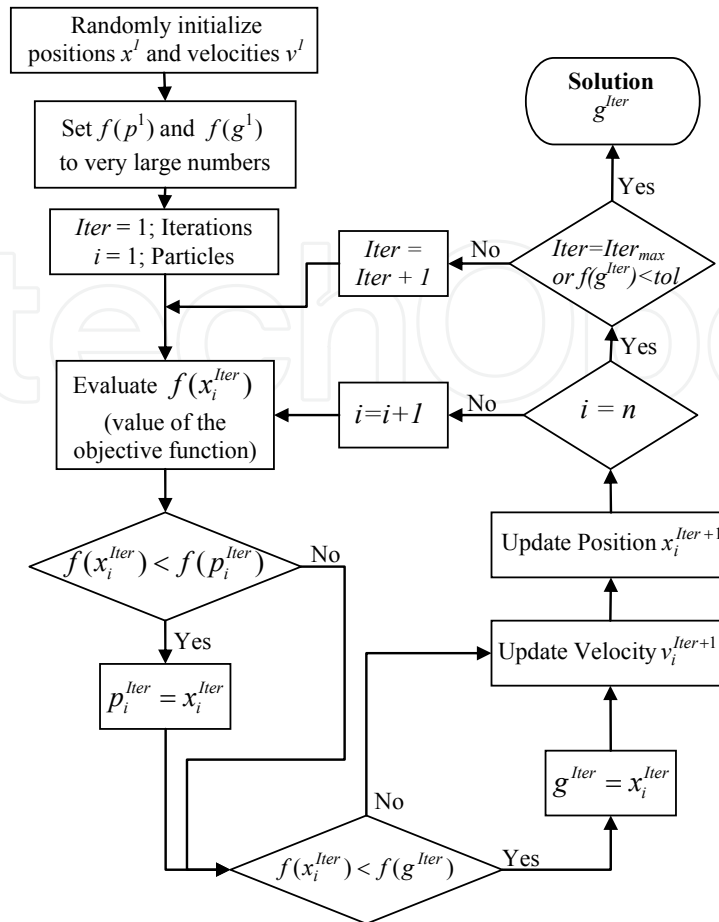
Randomly initialize positions $x^1$ and velocities $v^1$

Set $f(p^1)$ and $f(g^1)$ to very large numbers

$Iter$ = 1; Iterations
$i$ = 1; Particles

Evaluate $f(x_i^{Iter})$ (value of the objective function)

$f(x_i^{Iter}) < f(p_i^{Iter})$

No

Yes

$p_i^{Iter} = x_i^{Iter}$

No

$f(x_i^{Iter}) < f(g^{Iter})$

Yes

$g^{Iter} = x_i^{Iter}$

Update Velocity $v_i^{Iter+1}$

Update Position $x_i^{Iter+1}$

$i = n$

No

$i$=$i$+1

Yes

$Iter$=$Iter_{max}$ or $f(g^{Iter})$<$tol$

No

$Iter$ = $Iter$ + 1

Yes

**Solution**
$g^{Iter}$